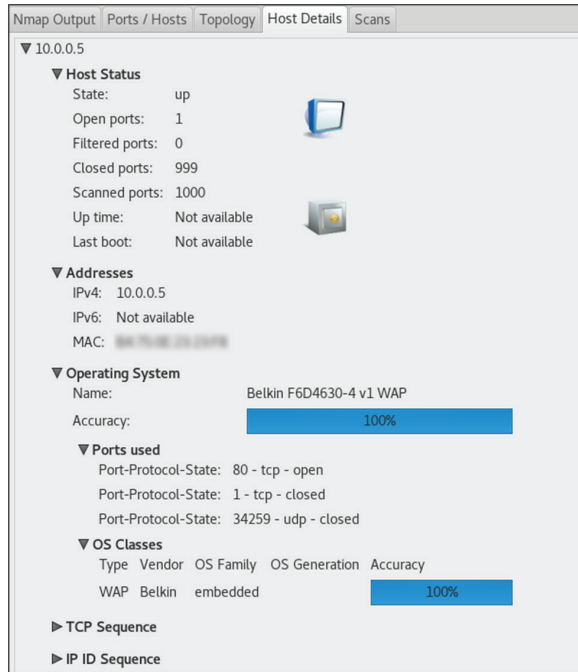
Nmap Output | Ports / Hosts | Topology | Host Details | Scans

▼ 10.0.0.5

▼ Host Status

State: up

Open ports: 1

Filtered ports: 0

Closed ports: 999

Scanned ports: 1000

Up time: Not available

Last boot: Not available

▼ Addresses

IPv4: 10.0.0.5

IPv6: Not available

MAC: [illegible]

▼ Operating System

Name: Belkin F6D4630-4 v1 WAP

Accuracy: 100%

▼ Ports used

Port-Protocol-State: 80 - tcp - open

Port-Protocol-State: 1 - tcp - closed

Port-Protocol-State: 34259 - udp - closed

▼ OS Classes

| Type | Vendor | OS Family | OS Generation | Accuracy |
|---|---|---|---|---|
| WAP | Belkin | embedded | | 100% |

▶ TCP Sequence

▶ IP ID Sequence